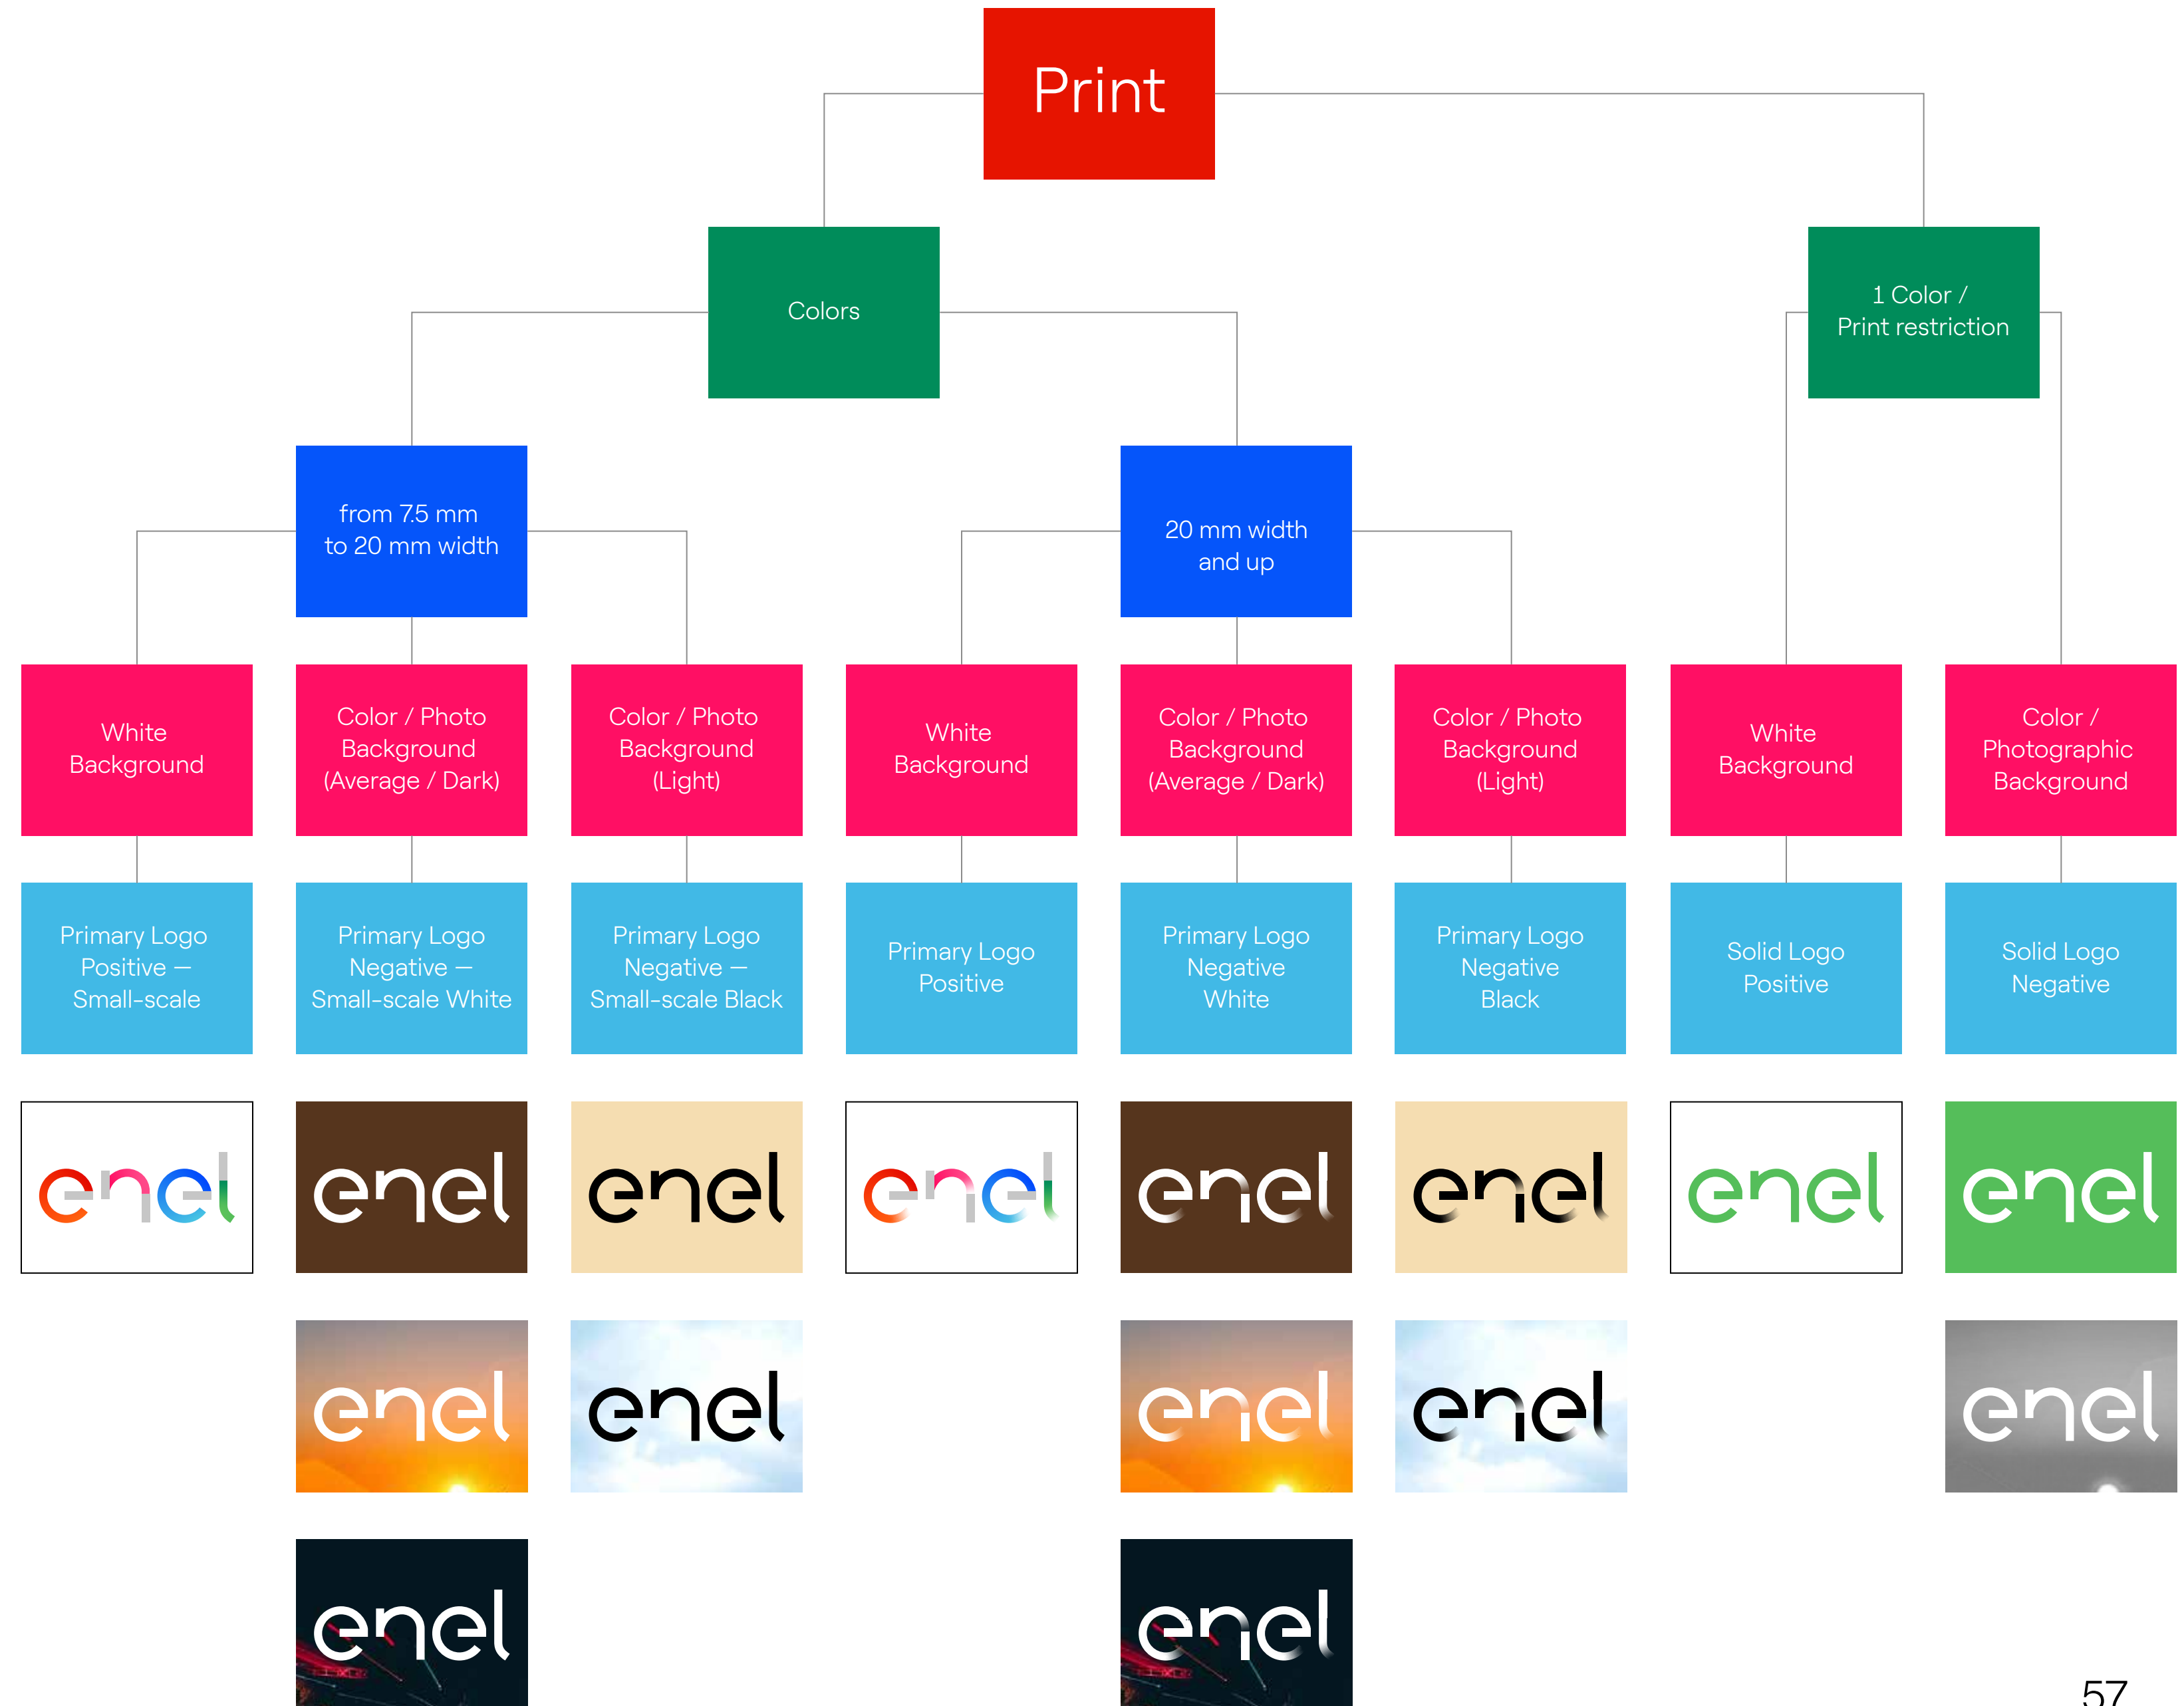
Print

Colors

1 Color / Print restriction

from 7.5 mm to 20 mm width

20 mm width and up

White Background

Color / Photo Background (Average / Dark)

Color / Photo Background (Light)

White Background

Color / Photo Background (Average / Dark)

Color / Photo Background (Light)

White Background

Color / Photographic Background

Primary Logo Positive — Small-scale

Primary Logo Negative — Small-scale White

Primary Logo Negative — Small-scale Black

Primary Logo Positive

Primary Logo Negative White

Primary Logo Negative Black

Solid Logo Positive

Solid Logo Negative

enel enel enel enel enel enel enel enel

enel enel enel enel enel

enel enel

57